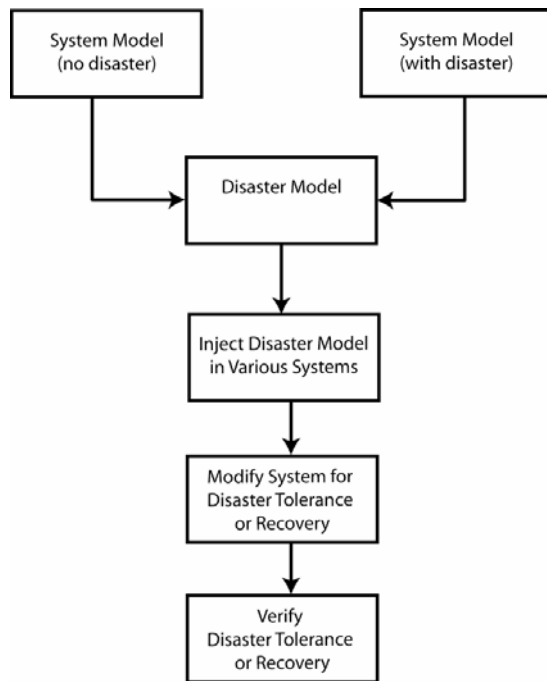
System Model
(no disaster)

System Model
(with disaster)

Disaster Model

Inject Disaster Model
in Various Systems

Modify System for
Disaster Tolerance
or Recovery

Verify
Disaster Tolerance
or Recovery